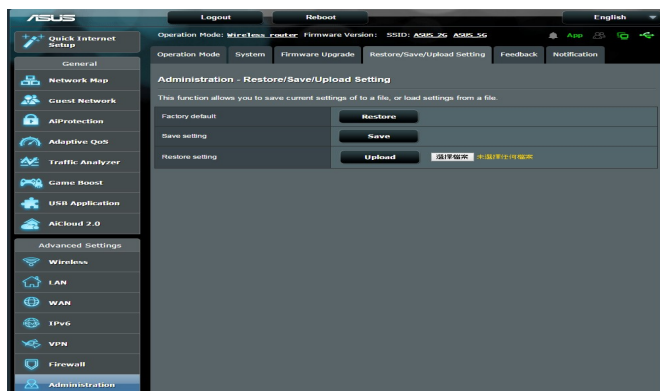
/ISUS

Logout Reboot English

Quick Internet Setup

Operation Mode: Wireless router Firmware Version: SSID: ASUS_2G ASUS_5G

App

General

Network Map

Guest Network

AiProtection

Adaptive QoS

Traffic Analyzer

Game Boost

USB Application

AiCloud 2.0

Advanced Settings

Wireless

LAN

WAN

IPv6

VPN

Firewall

Administration

Operation Mode System Firmware Upgrade Restore/Save/Upload Setting Feedback Notification

Administration - Restore/Save/Upload Setting

This function allows you to save current settings of to a file, or load settings from a file.

| | |
|---|---|
| Factory default | Restore |
| Save setting | Save |
| Restore setting | Upload 選擇檔案 未選擇任何檔案 |